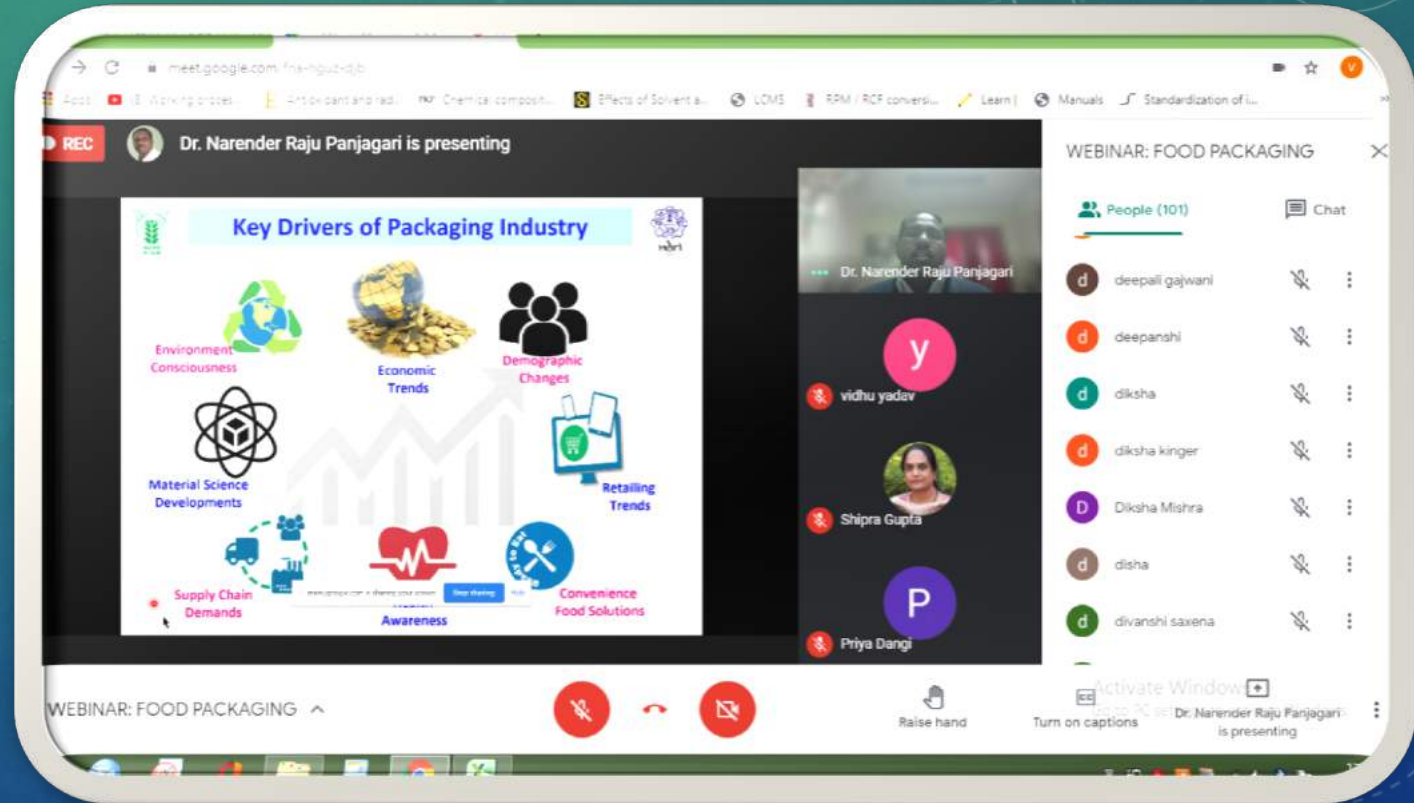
meet.google.com/fna-hguz-djb

Apps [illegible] Working proces... Antioxidant and radi... Chemical composit... Effects of Solvent a... LCMS RPM / RCF conversi... Learn | Manuals Standardization of i...

REC Dr. Narender Raju Panjagari is presenting

Key Drivers of Packaging Industry

Environment Consciousness

Economic Trends

Demographic Changes

Material Science Developments

Retailing Trends

Supply Chain Demands

Health Awareness

Convenience Food Solutions

Stop sharing Hide

Dr. Narender Raju Panjagari

vidhu yadav

Shipra Gupta

Priya Dangi

WEBINAR: FOOD PACKAGING

People (101)

Chat

deepali gajwani

deepanshi

diksha

diksha kinger

Diksha Mishra

disha

divanshi saxena

WEBINAR: FOOD PACKAGING

Raise hand

Turn on captions

Activate Windows
Go to PC settings to activate Windows.

Dr. Narender Raju Panjagari is presenting